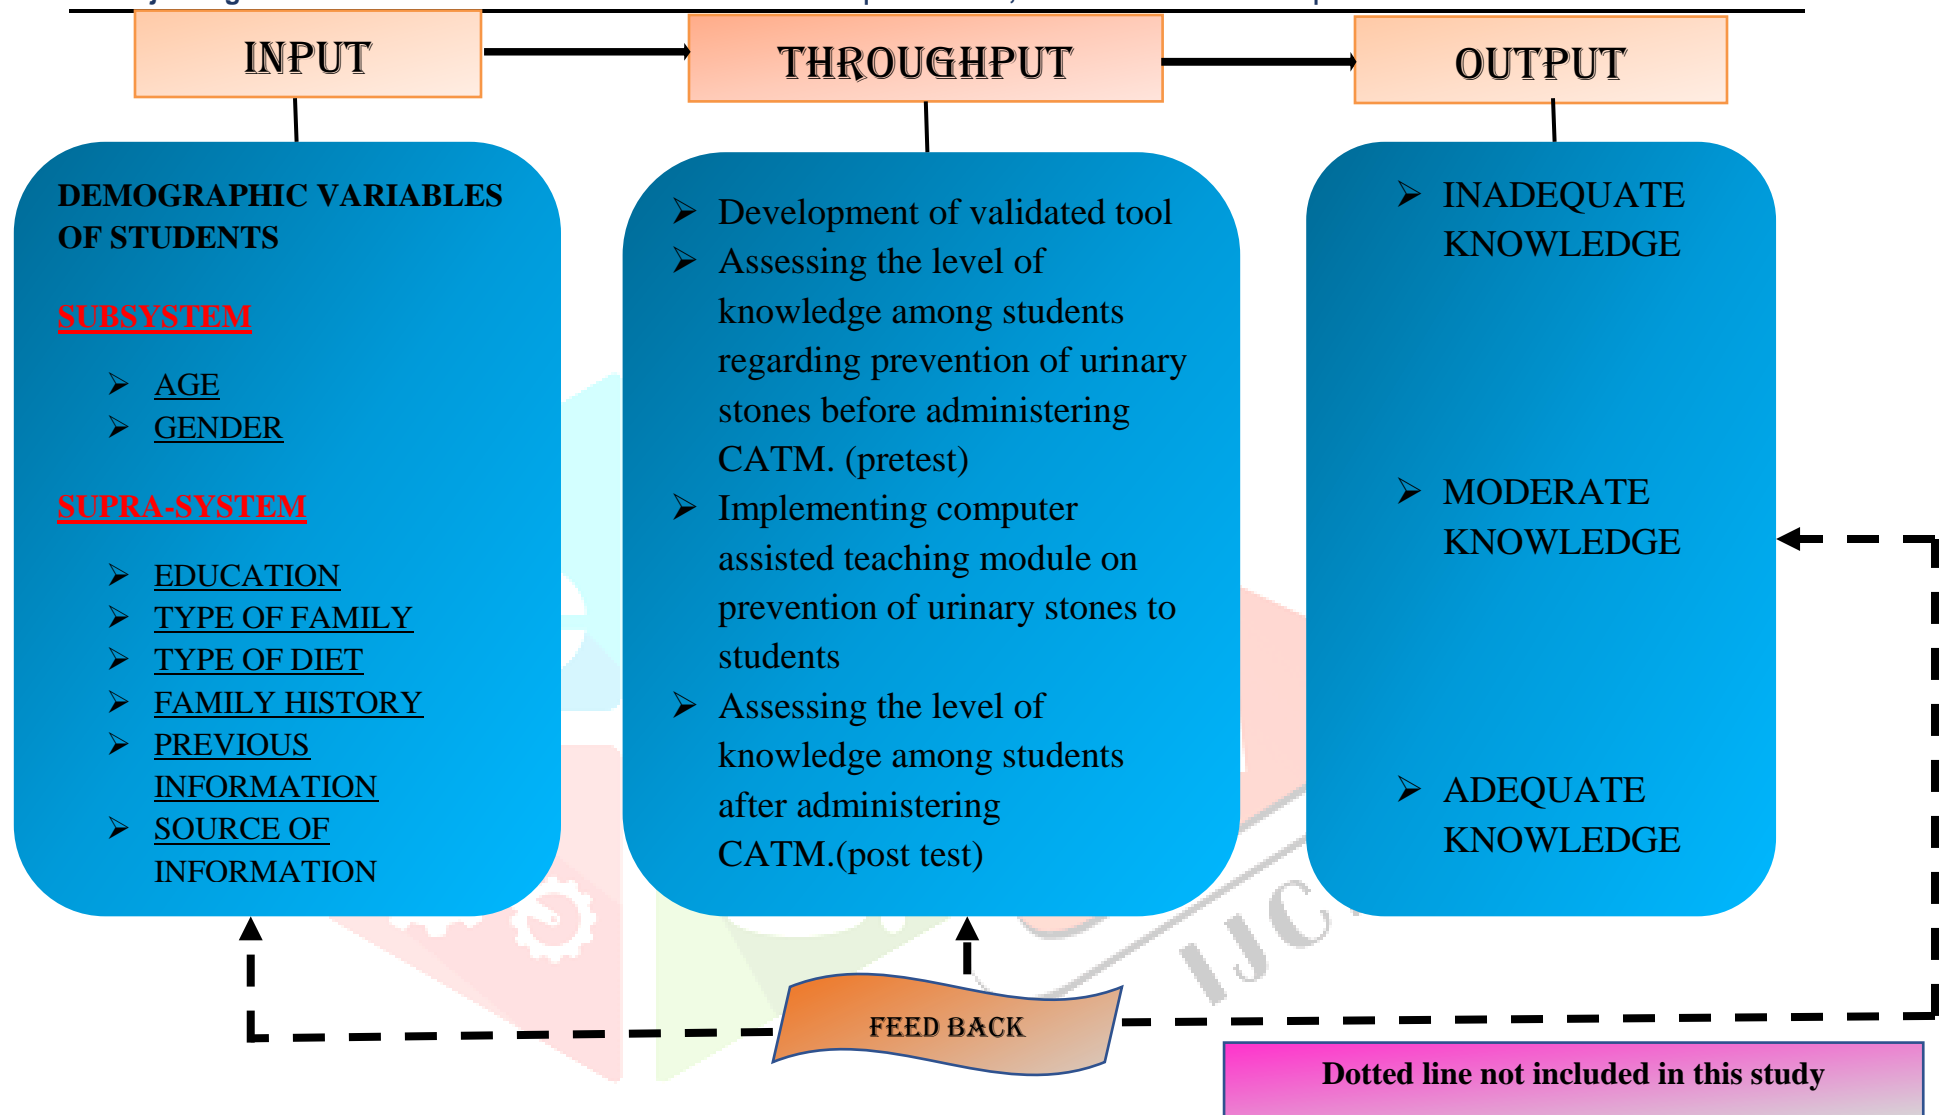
INPUT

THROUGHPUT

OUTPUT

DEMOGRAPHIC VARIABLES OF STUDENTS

SUBSYSTEM

- AGE
- GENDER

SUPRA-SYSTEM

- EDUCATION
- TYPE OF FAMILY
- TYPE OF DIET
- FAMILY HISTORY
- PREVIOUS INFORMATION
- SOURCE OF INFORMATION

- Development of validated tool
- Assessing the level of knowledge among students regarding prevention of urinary stones before administering CATM. (pretest)
- Implementing computer assisted teaching module on prevention of urinary stones to students
- Assessing the level of knowledge among students after administering CATM.(post test)

- INADEQUATE KNOWLEDGE
- MODERATE KNOWLEDGE
- ADEQUATE KNOWLEDGE

FEED BACK

Dotted line not included in this study